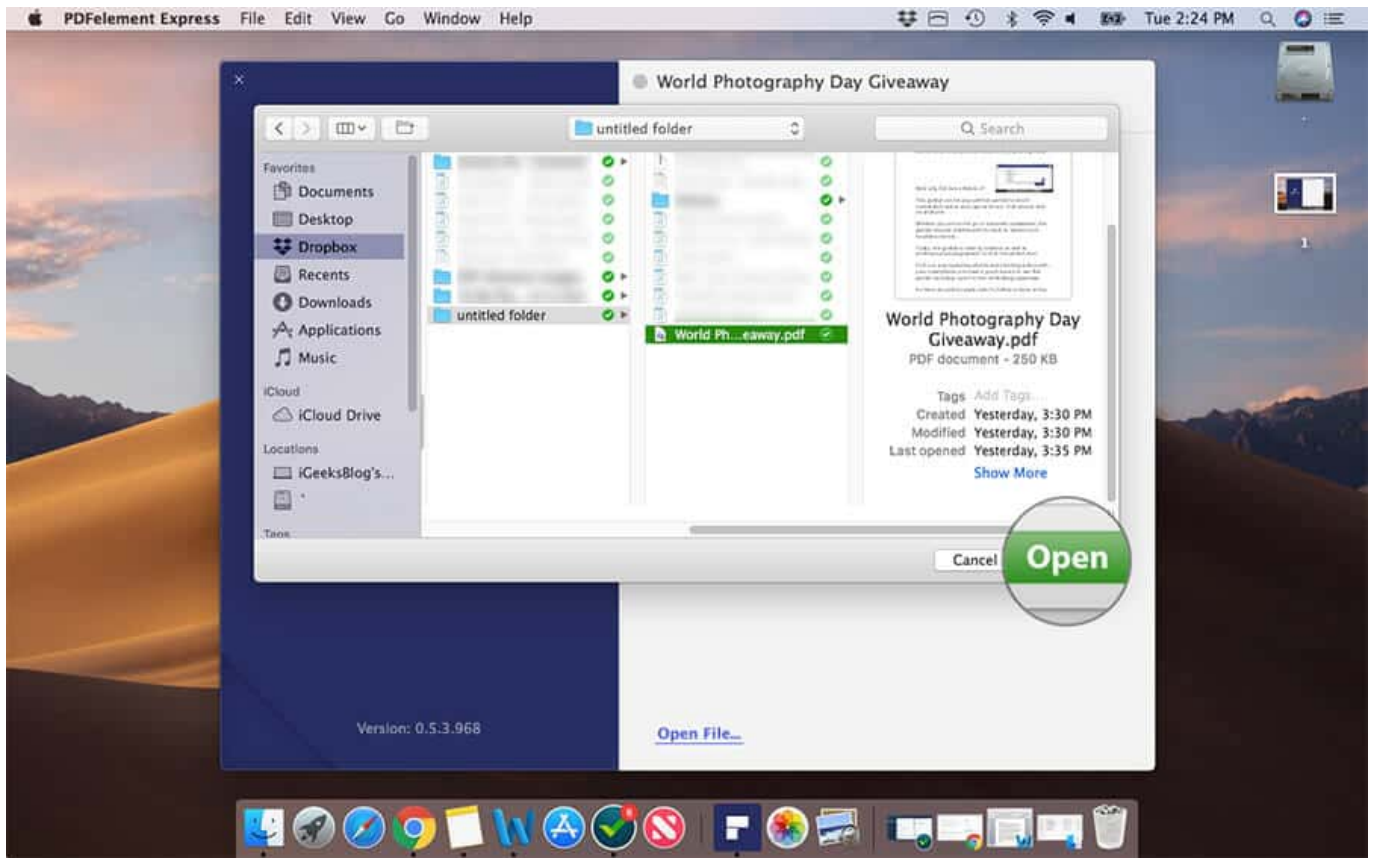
PDFelement Express File Edit View Go Window Help

Tue 2:24 PM

World Photography Day Giveaway

untitled folder

Search

Favorites
Documents
Desktop
Dropbox
Recents
Downloads
Applications
Music
iCloud
iCloud Drive
Locations
iGeeksBlog's...
Tags

untitled folder

World Ph...eaway.pdf

World Photography Day Giveaway.pdf
PDF document - 250 KB

Tags Add Tags...
Created Yesterday, 3:30 PM
Modified Yesterday, 3:30 PM
Last opened Yesterday, 3:35 PM
Show More

Cancel
Open

1

Version: 0.5.3.968

Open File...